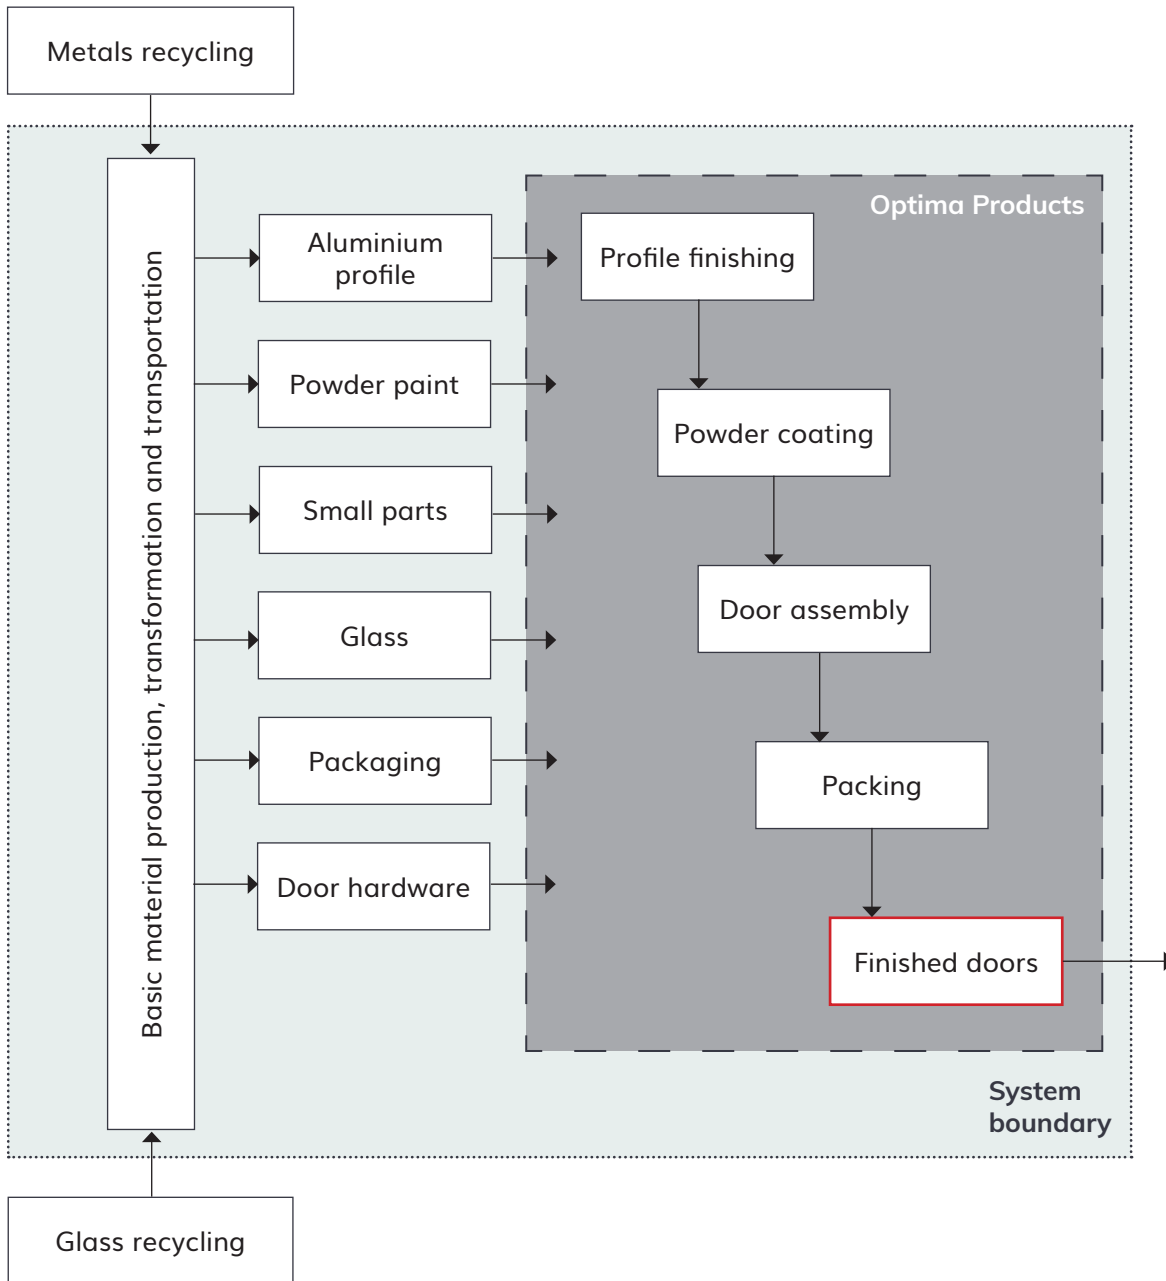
Metals recycling

Basic material production, transformation and transportation

Aluminium profile

Powder paint

Small parts

Glass

Packaging

Door hardware

Optima Products

Profile finishing

Powder coating

Door assembly

Packing

Finished doors

System boundary

Glass recycling